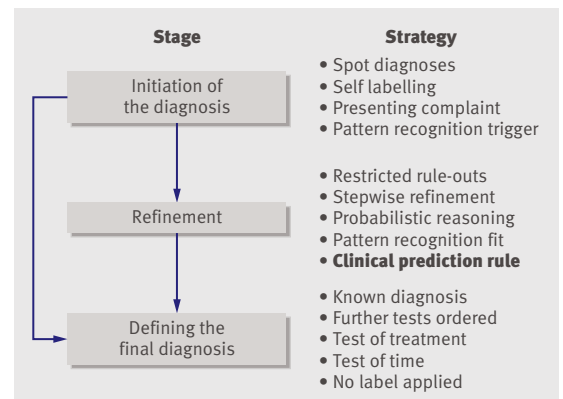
Stage

Strategy

Initiation of the diagnosis

• Spot diagnoses
• Self labelling
• Presenting complaint
• Pattern recognition trigger

Refinement

• Restricted rule-outs
• Stepwise refinement
• Probabilistic reasoning
• Pattern recognition fit
• **Clinical prediction rule**

Defining the final diagnosis

• Known diagnosis
• Further tests ordered
• Test of treatment
• Test of time
• No label applied